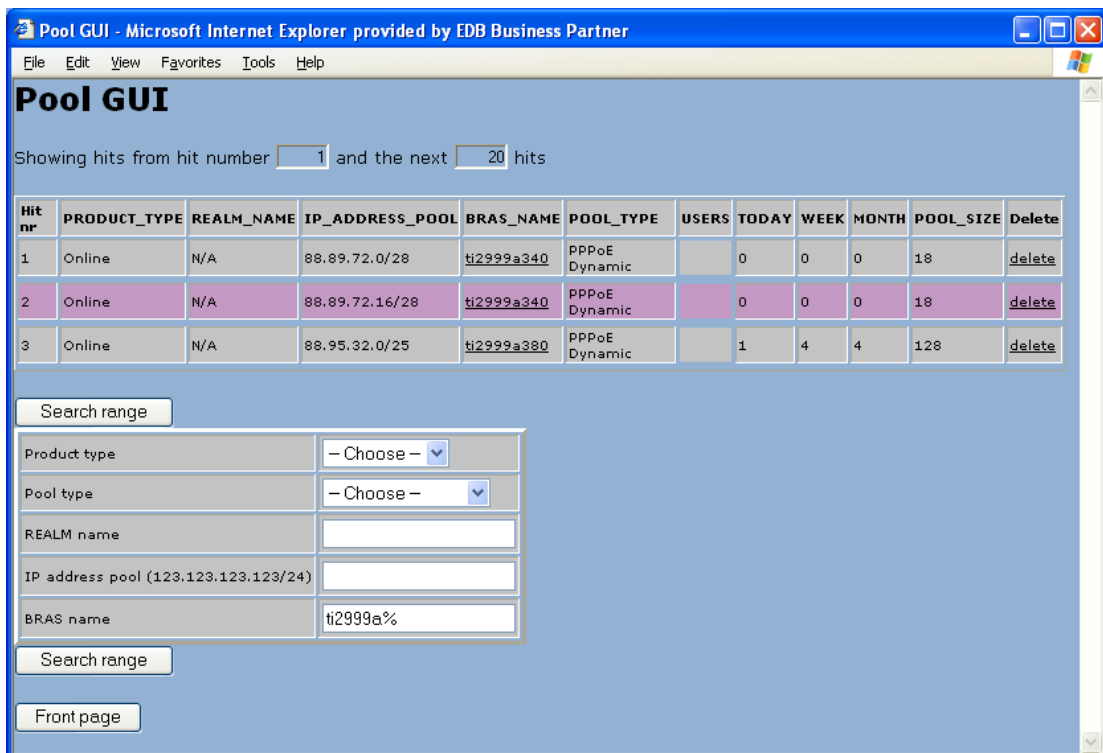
Pool GUI - Microsoft Internet Explorer provided by EDB Business Partner

File Edit View Favorites Tools Help

Pool GUI

Showing hits from hit number 1 and the next 20 hits

| Hit nr | PRODUCT_TYPE | REALM_NAME | IP_ADDRESS_POOL | BRAS_NAME | POOL_TYPE | USERS | TODAY | WEEK | MONTH | POOL_SIZE | Delete |
|---|---|---|---|---|---|---|---|---|---|---|---|
| 1 | Online | N/A | 88.89.72.0/28 | ti2999a340 | PPPoE Dynamic | | 0 | 0 | 0 | 18 | delete |
| 2 | Online | N/A | 88.89.72.16/28 | ti2999a340 | PPPoE Dynamic | | 0 | 0 | 0 | 18 | delete |
| 3 | Online | N/A | 88.95.32.0/25 | ti2999a380 | PPPoE Dynamic | | 1 | 4 | 4 | 128 | delete |

Search range

| Product type | – Choose – |
|---|---|
| Pool type | – Choose – |
| REALM name | |
| IP address pool (123.123.123.123/24) | |
| BRAS name | ti2999a% |

Search range

Front page